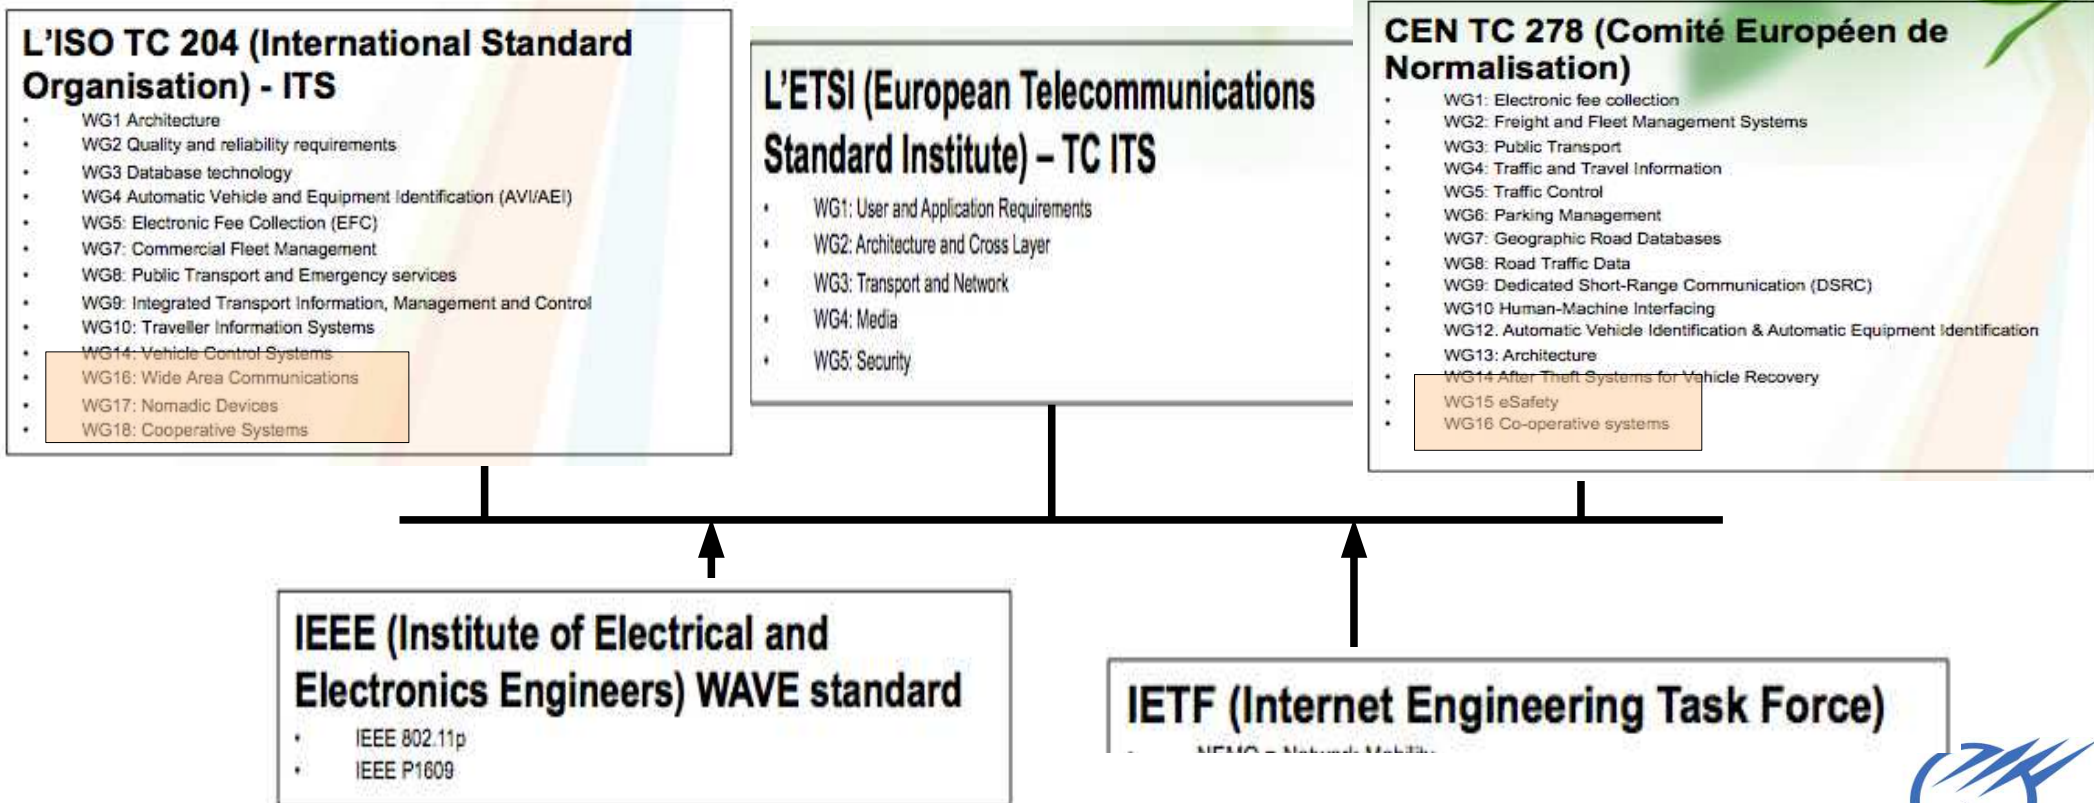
L'ISO TC 204 (International Standard Organisation) - ITS

- WG1 Architecture
- WG2 Quality and reliability requirements
- WG3 Database technology
- WG4 Automatic Vehicle and Equipment Identification (AVI/AEI)
- WG5: Electronic Fee Collection (EFC)
- WG7: Commercial Fleet Management
- WG8: Public Transport and Emergency services
- WG9: Integrated Transport Information, Management and Control
- WG10: Traveller Information Systems
- WG14: Vehicle Control Systems
- WG16: Wide Area Communications
- WG17: Nomadic Devices
- WG18: Cooperative Systems

L'ETSI (European Telecommunications Standard Institute) – TC ITS

- WG1: User and Application Requirements
- WG2: Architecture and Cross Layer
- WG3: Transport and Network
- WG4: Media
- WG5: Security

CEN TC 278 (Comité Européen de Normalisation)

- WG1: Electronic fee collection
- WG2: Freight and Fleet Management Systems
- WG3: Public Transport
- WG4: Traffic and Travel Information
- WG5: Traffic Control
- WG6: Parking Management
- WG7: Geographic Road Databases
- WG8: Road Traffic Data
- WG9: Dedicated Short-Range Communication (DSRC)
- WG10 Human-Machine Interfacing
- WG12. Automatic Vehicle Identification & Automatic Equipment Identification
- WG13: Architecture
- WG14 After Theft Systems for Vehicle Recovery
- WG15 eSafety
- WG16 Co-operative systems

IEEE (Institute of Electrical and Electronics Engineers) WAVE standard

- IEEE 802.11p
- IEEE P1609

IETF (Internet Engineering Task Force)

- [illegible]